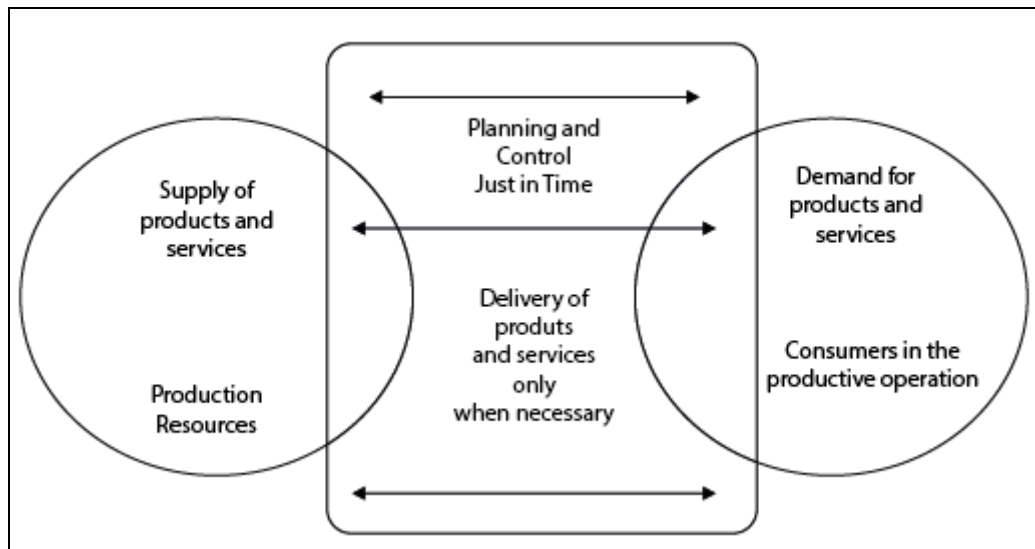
Planning and Control Just in Time

Supply of products and services

Production Resources

Delivery of produts and services only when necessary

Demand for products and services

Consumers in the productive operation